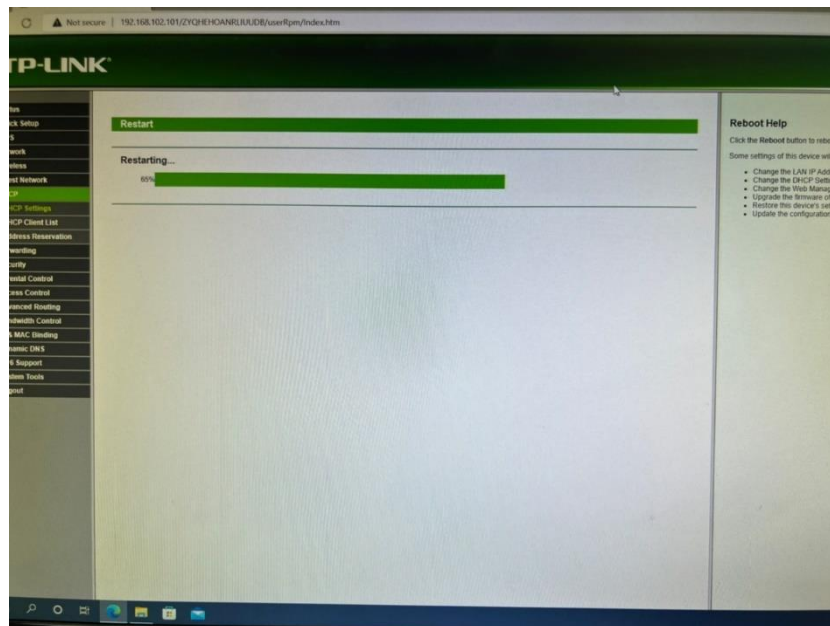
Not secure | 192.168.102.101/ZYQHEHOANRUUUDB/userRpm/Index.htm

TP-LINK

tus
ck Setup
S
work
eless
est Network
CP
HCP Settings
HCP Client List
ddress Reservation
warding
urity
ental Control
cess Control
anced Routing
ndwidth Control
& MAC Binding
amic DNS
6 Support
tem Tools
gout

Restart

Restarting...

65%

Reboot Help

Click the Reboot button to rebo

Some settings of this device wi

- Change the LAN IP Add
- Change the DHCP Setti
- Change the Web Manag
- Upgrade the firmware o
- Restore this device's se
- Update the configuration